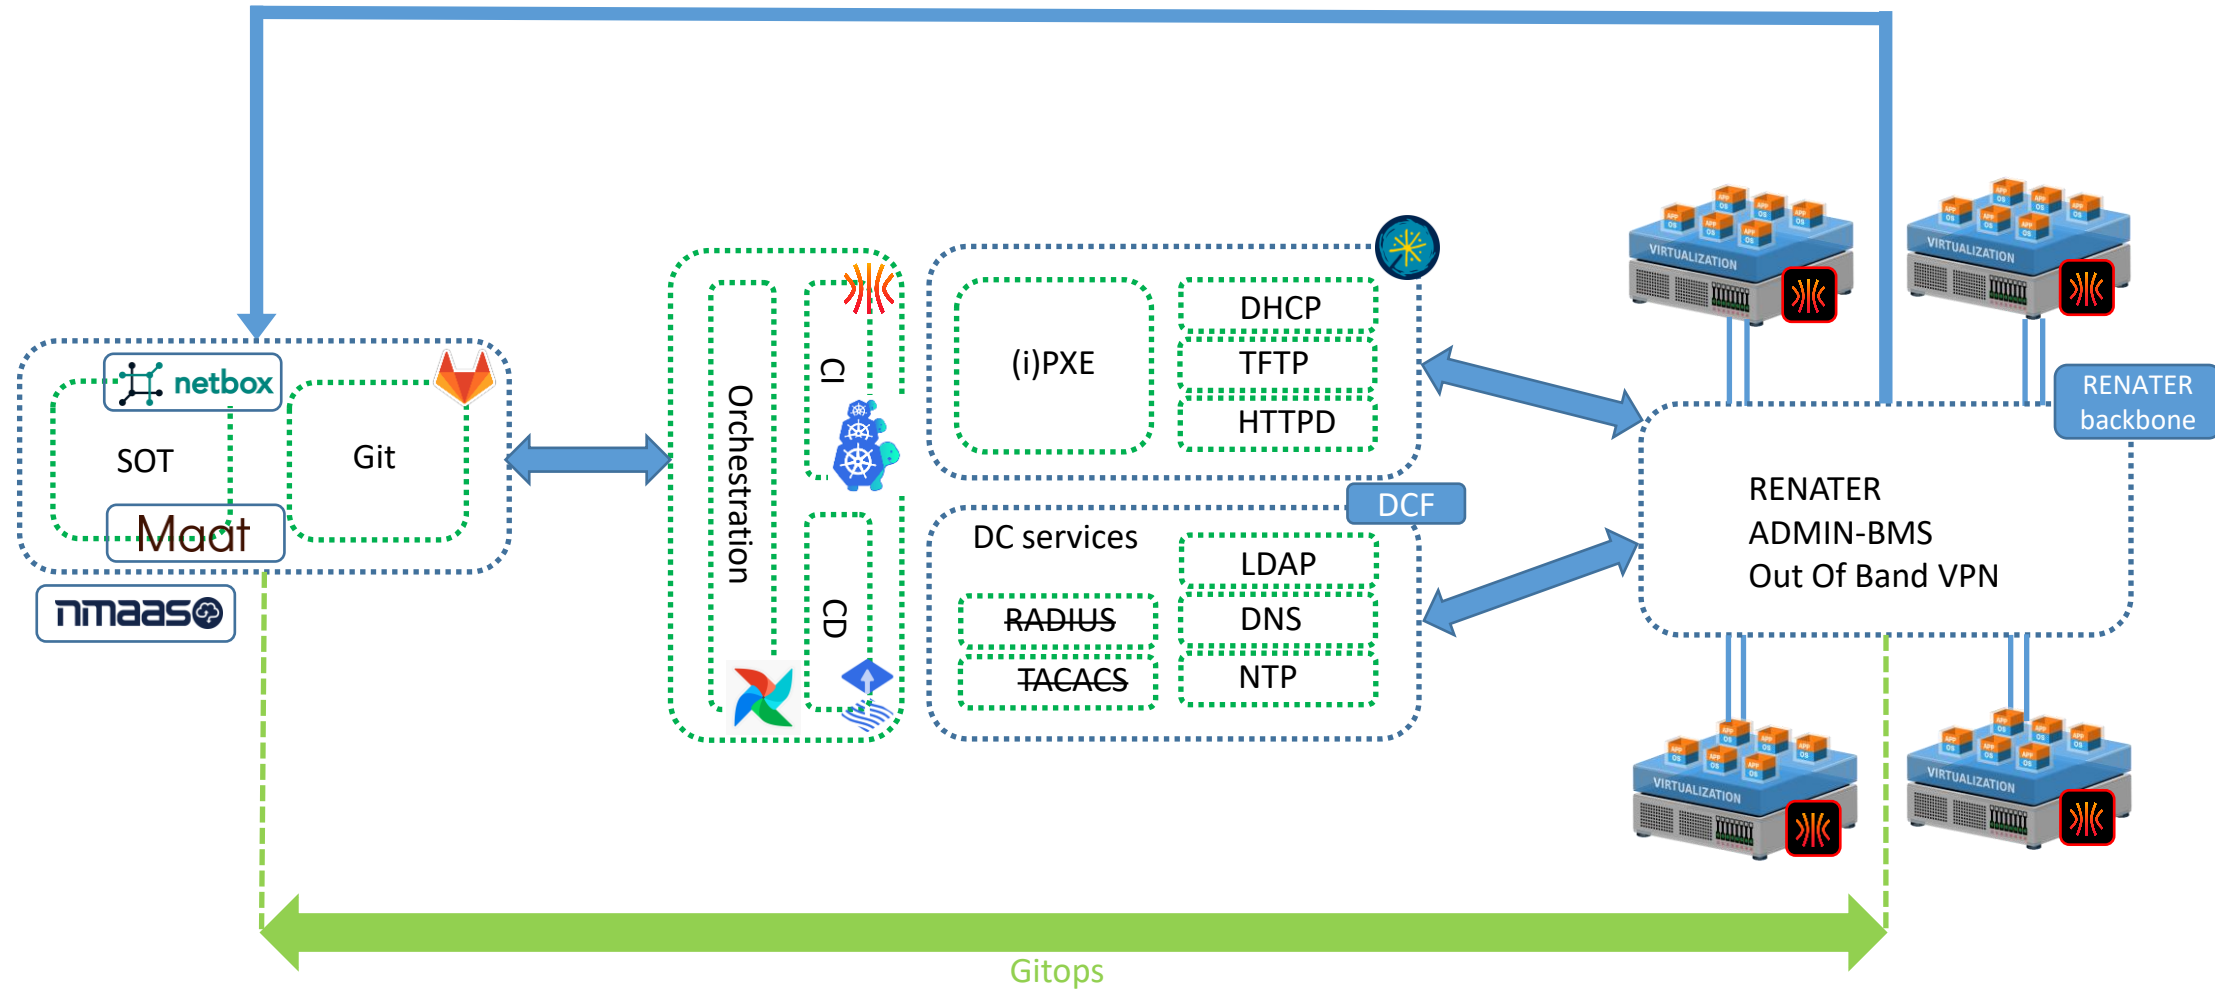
netbox

SOT

Maat

Git

nmaas

Orchestration

CI

CD

(i)PXE

DHCP

TFTP

HTTPD

DCF

DC services

LDAP

RADIUS

DNS

TACACS

NTP

VIRTUALIZATION

VIRTUALIZATION

RENATER backbone

RENATER
ADMIN-BMS
Out Of Band VPN

VIRTUALIZATION

VIRTUALIZATION

Gitops